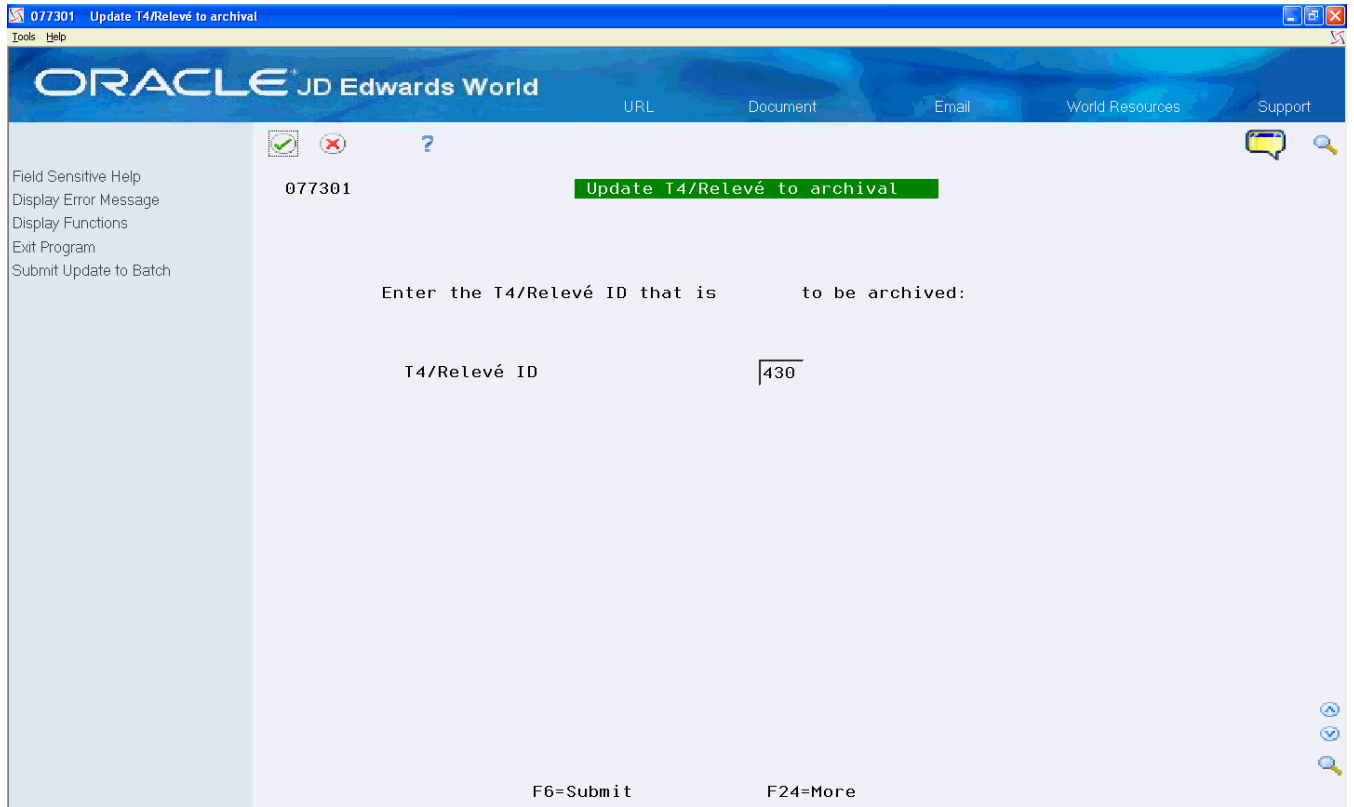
077301 Update T4/Relevé to archival
Tools Help

ORACLE JD Edwards World
URL Document Email World Resources Support

?

Field Sensitive Help
Display Error Message
Display Functions
Exit Program
Submit Update to Batch

077301 Update T4/Relevé to archival

Enter the T4/Relevé ID that is to be archived:

T4/Relevé ID 430

F6=Submit F24=More